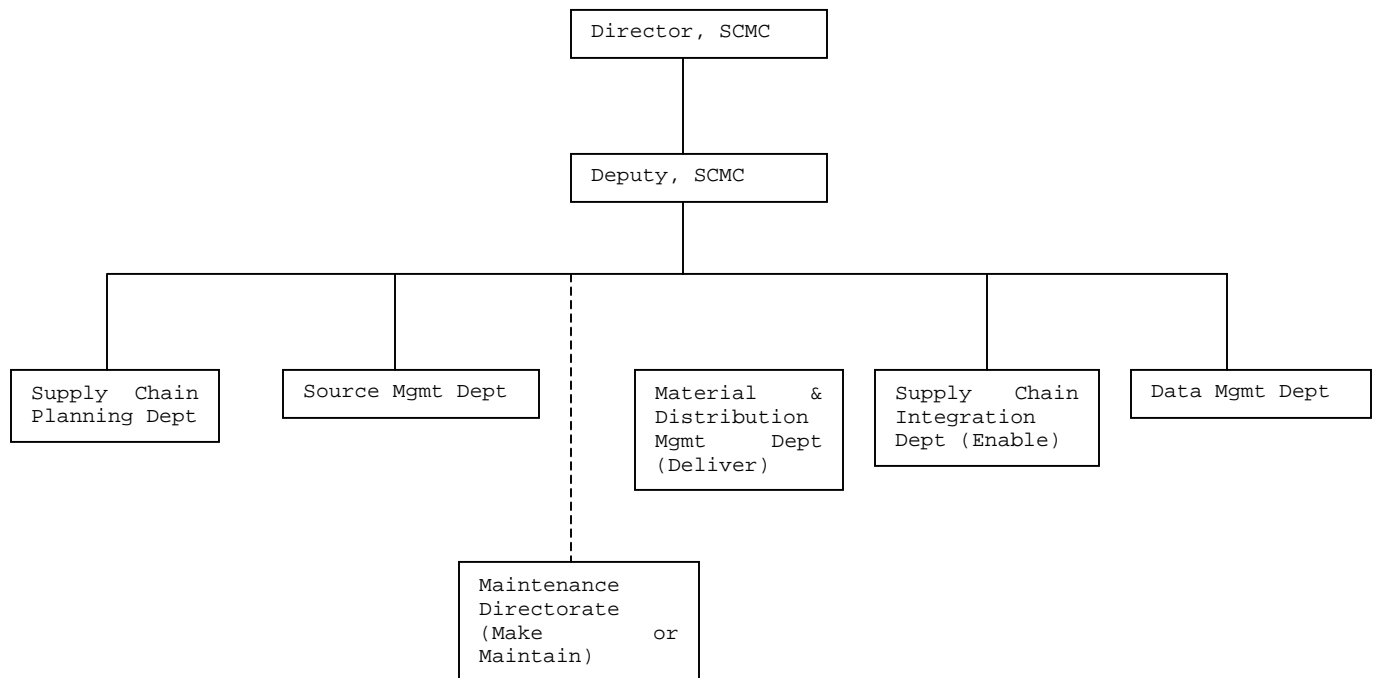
Director, SCMC

Deputy, SCMC

Supply Chain Planning Dept

Source Mgmt Dept

Material & Distribution Mgmt Dept (Deliver)

Supply Chain Integration Dept (Enable)

Data Mgmt Dept

Maintenance Directorate (Make or Maintain)